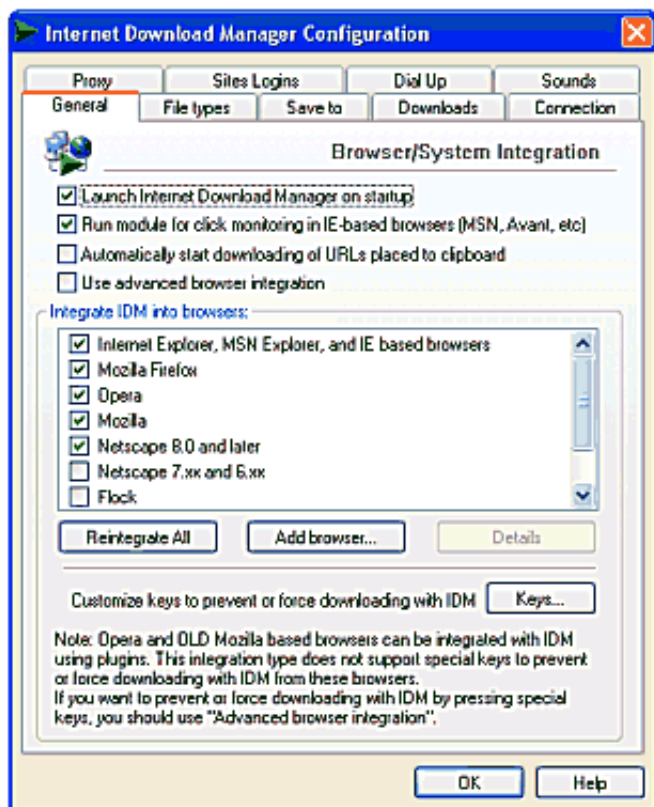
Internet Download Manager Configuration

Proxy
Sites Logins
Dial Up
Sounds
General
File types
Save to
Downloads
Connection

Browser/System Integration

Launch Internet Download Manager on startup
Run module for click monitoring in IE-based browsers (MSN, Avant, etc)
Automatically start downloading of URLs placed to clipboard
Use advanced browser integration

Integrate IDM into browsers:
Internet Explorer, MSN Explorer, and IE based browsers
Mozilla Firefox
Opera
Mozilla
Netscape 8.0 and later
Netscape 7.xx and 6.xx
Flock

Reintegrate All
Add browser...
Details

Customize keys to prevent or force downloading with IDM
Keys...

Note: Opera and OLD Mozilla based browsers can be integrated with IDM using plugins. This integration type does not support special keys to prevent or force downloading with IDM from these browsers.
If you want to prevent or force downloading with IDM by pressing special keys, you should use "Advanced browser integration".

OK
Help